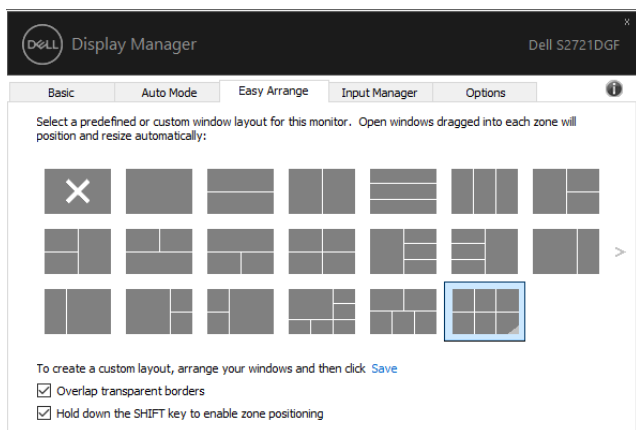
DELL Display Manager

Dell S2721DGF

Basic | Auto Mode | Easy Arrange | Input Manager | Options

Select a predefined or custom window layout for this monitor. Open windows dragged into each zone will position and resize automatically:

To create a custom layout, arrange your windows and then click Save

Overlap transparent borders

Hold down the SHIFT key to enable zone positioning